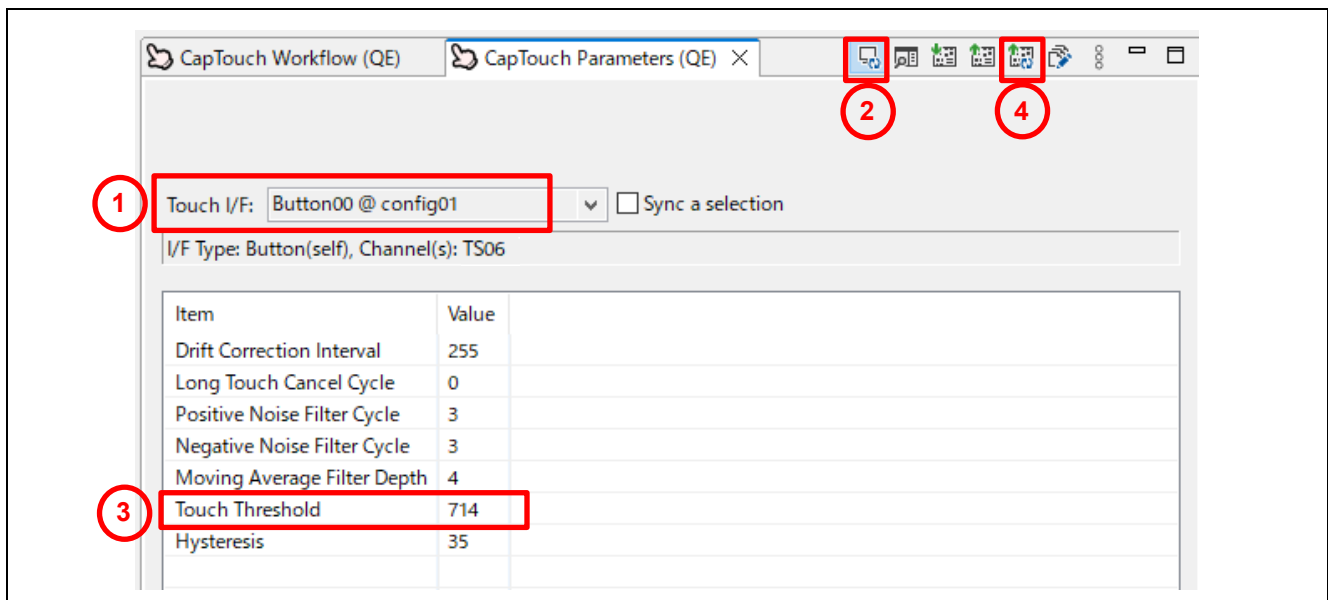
CapTouch Workflow (QE)
CapTouch Parameters (QE)

2
4

1
Touch I/F: Button00 @ config01
Sync a selection
I/F Type: Button(self), Channel(s): TS06

| Item | Value |
|---|---|
| Drift Correction Interval | 255 |
| Long Touch Cancel Cycle | 0 |
| Positive Noise Filter Cycle | 3 |
| Negative Noise Filter Cycle | 3 |
| Moving Average Filter Depth | 4 |
| Touch Threshold | 714 |
| Hysteresis | 35 |

3